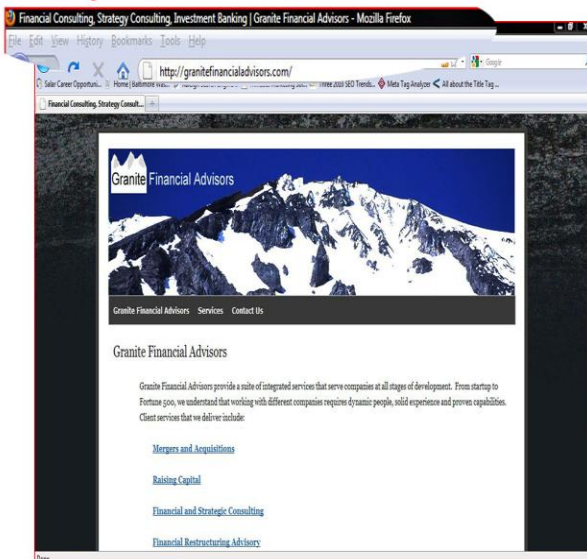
Financial Consulting, Strategy Consulting, Investment Banking | Granite Financial Advisors - Mozilla Firefox

File Edit View History Bookmarks Tools Help

http://granitefinancialadvisors.com/

Google

Salar Career Opportuni... Home| Baltimore Wa... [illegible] Three 2010 SEO Trends... Meta Tag Analyzer All about the Title Tag ...

Financial Consulting, Strategy Consult...

Granite Financial Advisors

Granite Financial Advisors Services Contact Us

Granite Financial Advisors

Granite Financial Advisors provide a suite of integrated services that serve companies at all stages of development. From startup to Fortune 500, we understand that working with different companies requires dynamic people, solid experience and proven capabilities. Client services that we deliver include:

Mergers and Acquisitions

Raising Capital

Financial and Strategic Consulting

Financial Restructuring Advisory

Done